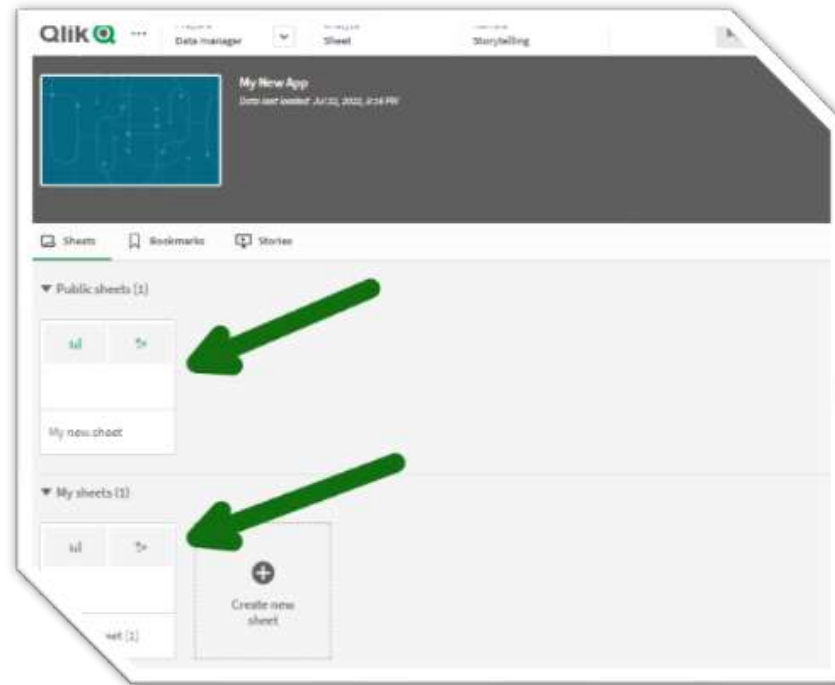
Qlik
Prepare
Data manager
Analyze
Sheet
Narrate
Storytelling

My New App
Data last loaded: Jul 21, 2022, 2:16 PM

Sheets
Bookmarks
Stories

▼ Public sheets (1)

My new sheet

▼ My sheets (1)

Create new sheet

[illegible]eet (1)